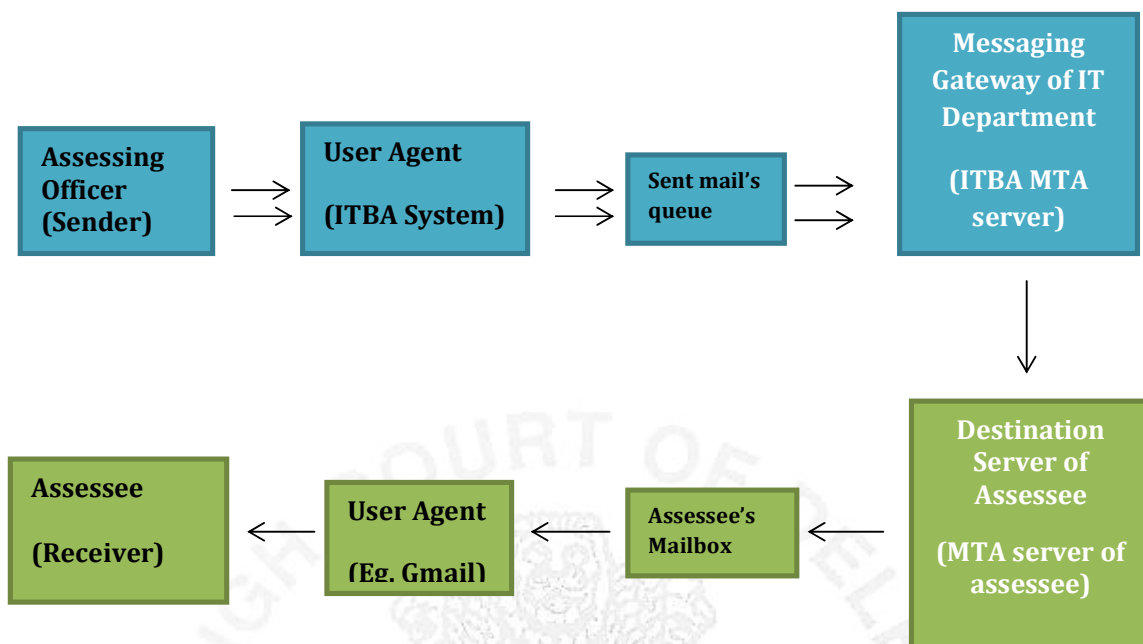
Assessing Officer (Sender)

User Agent

(ITBA System)

Sent mail's queue

Messaging Gateway of IT Department

(ITBA MTA server)

Destination Server of Assessee

(MTA server of assessee)

Assessee's Mailbox

User Agent

(Eg. Gmail)

Assessee

(Receiver)

HIGH COURT OF DELHI